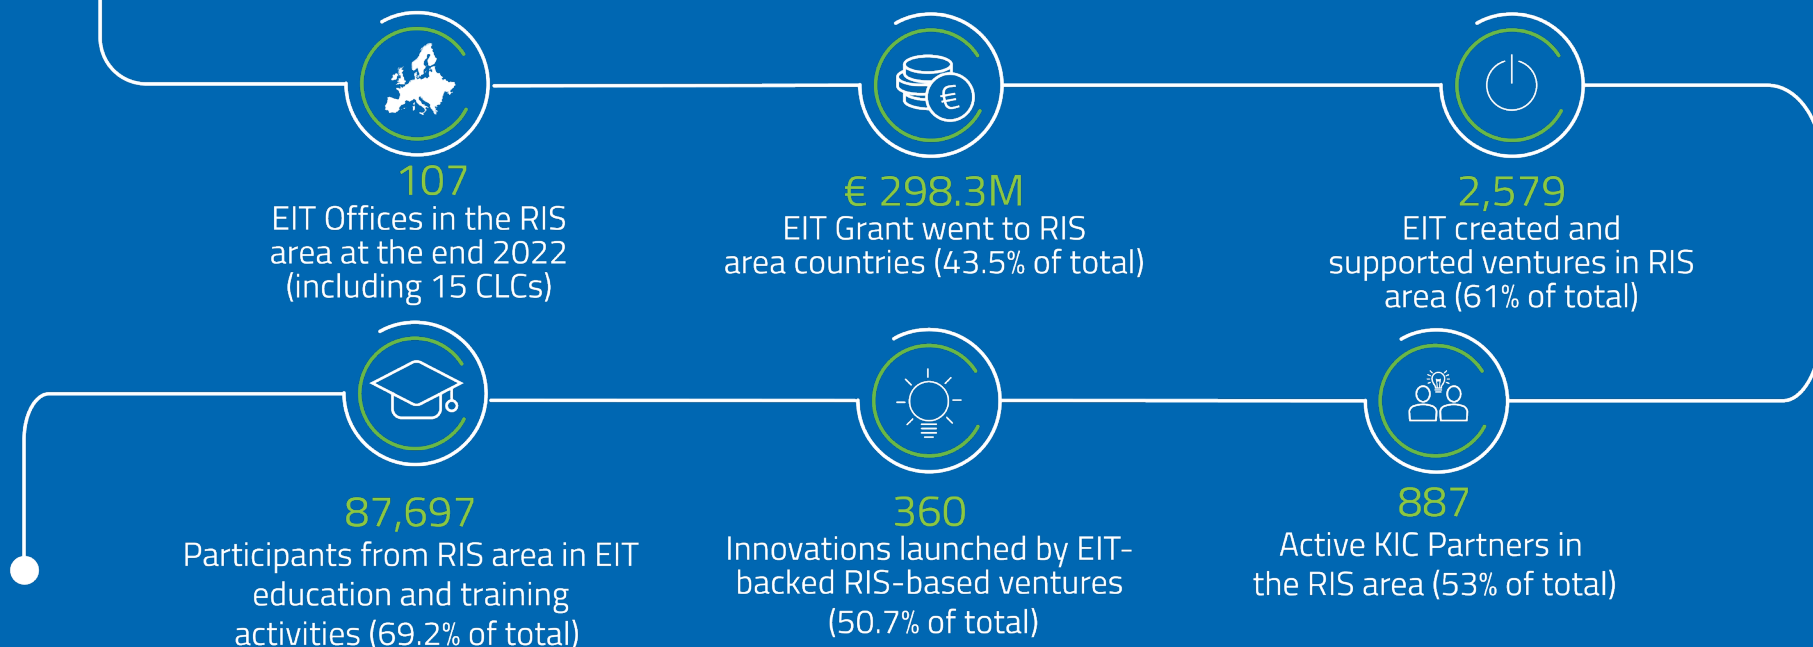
107
EIT Offices in the RIS area at the end 2022 (including 15 CLCs)

€ 298.3M
EIT Grant went to RIS area countries (43.5% of total)

2,579
EIT created and supported ventures in RIS area (61% of total)

87,697
Participants from RIS area in EIT education and training activities (69.2% of total)

360
Innovations launched by EIT-backed RIS-based ventures (50.7% of total)

887
Active KIC Partners in the RIS area (53% of total)